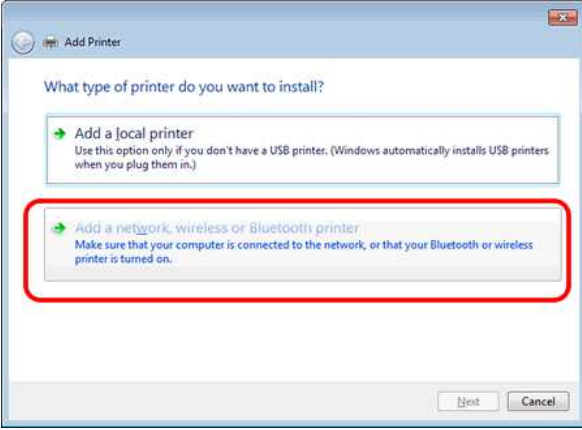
Add Printer

What type of printer do you want to install?

Add a local printer
Use this option only if you don't have a USB printer. (Windows automatically installs USB printers when you plug them in.)

Add a network, wireless or Bluetooth printer
Make sure that your computer is connected to the network, or that your Bluetooth or wireless printer is turned on.

Next

Cancel